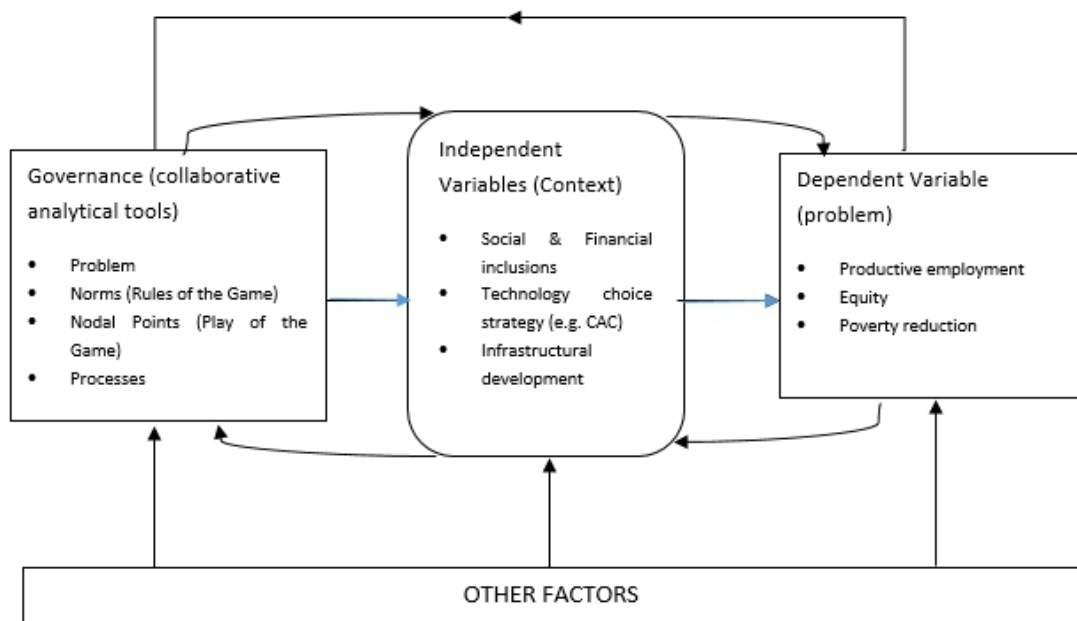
Governance (collaborative analytical tools)

- Problem
- Norms (Rules of the Game)
- Nodal Points (Play of the Game)
- Processes

Independent Variables (Context)

- Social & Financial inclusions
- Technology choice strategy (e.g. CAC)
- Infrastructural development

Dependent Variable (problem)

- Productive employment
- Equity
- Poverty reduction

OTHER FACTORS